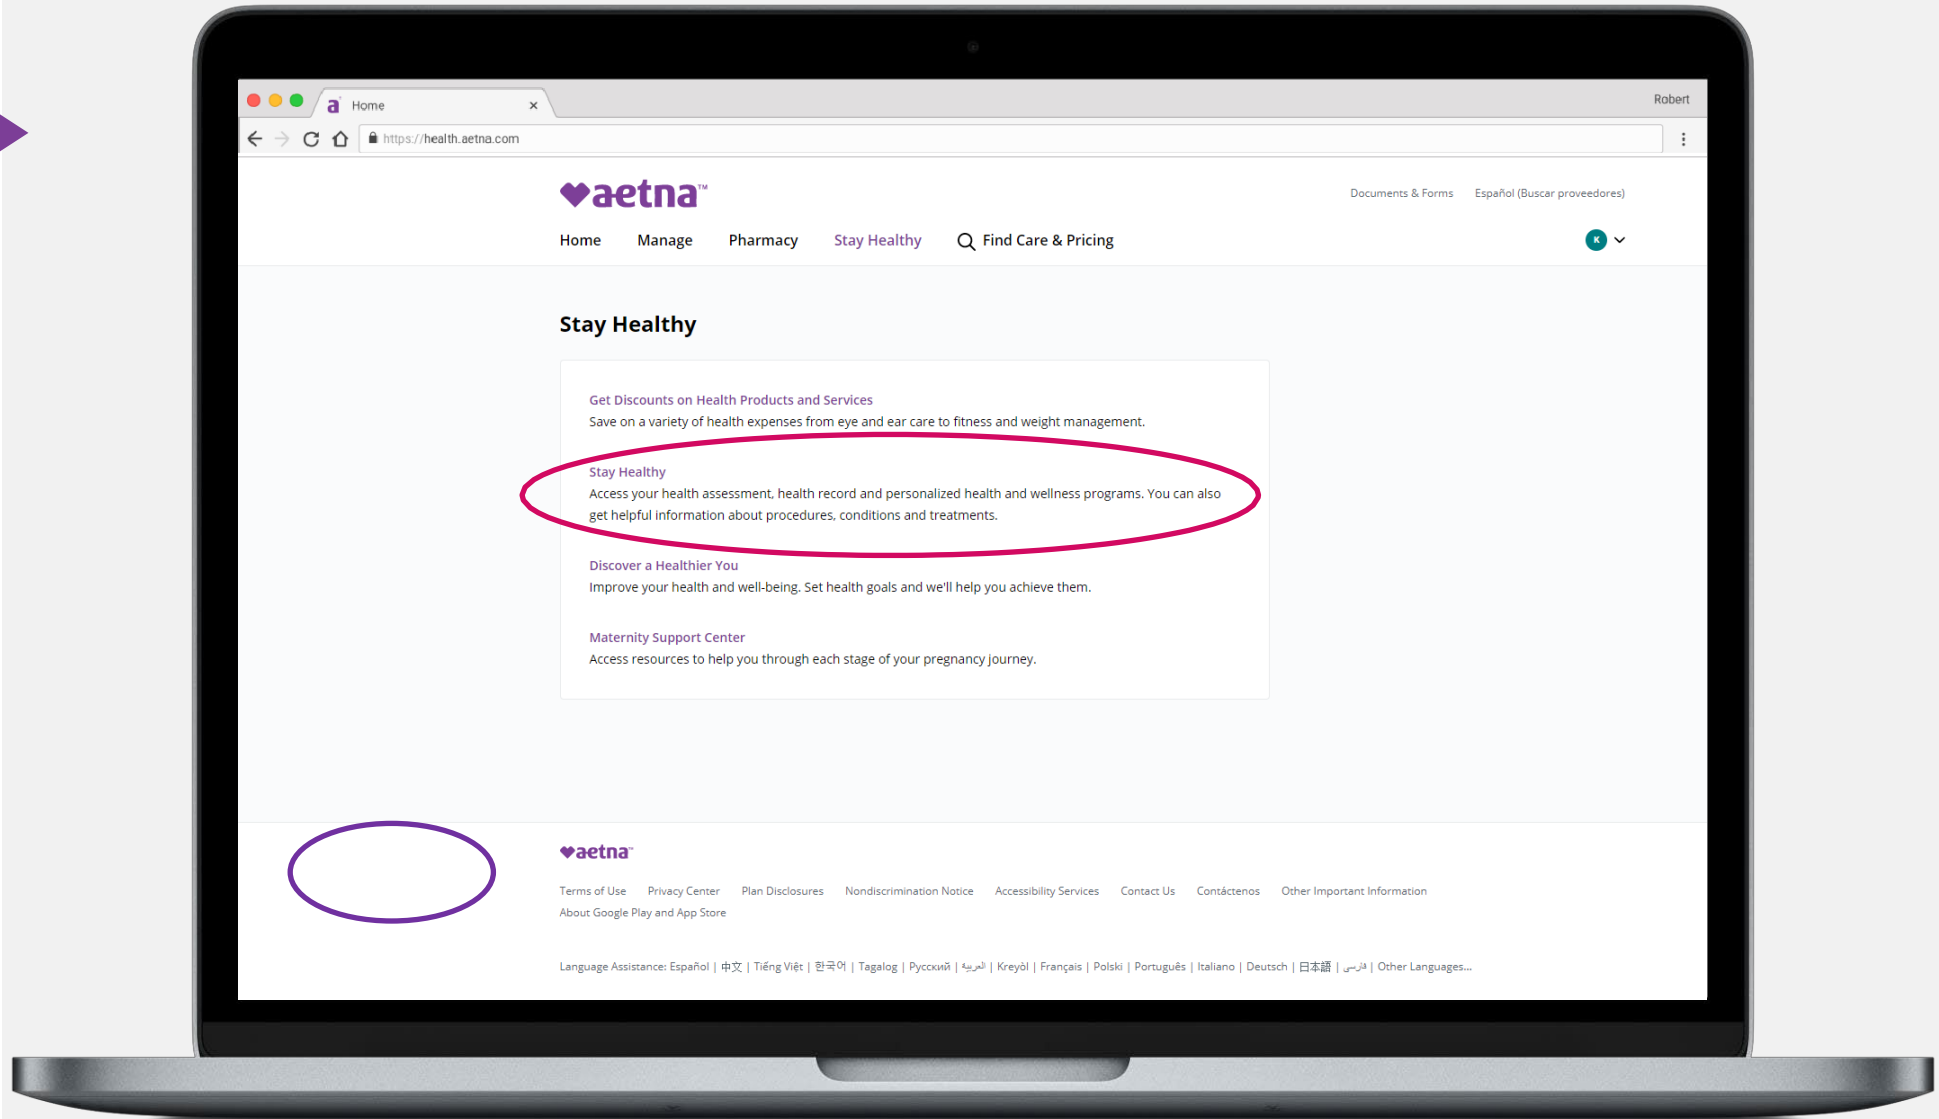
Home ×

Robert

https://health.aetna.com

aetna

Documents & Forms Español (Buscar proveedores)

Home Manage Pharmacy Stay Healthy Find Care & Pricing

K

Stay Healthy

Get Discounts on Health Products and Services
Save on a variety of health expenses from eye and ear care to fitness and weight management.

Stay Healthy
Access your health assessment, health record and personalized health and wellness programs. You can also get helpful information about procedures, conditions and treatments.

Discover a Healthier You
Improve your health and well-being. Set health goals and we'll help you achieve them.

Maternity Support Center
Access resources to help you through each stage of your pregnancy journey.

aetna

Terms of Use Privacy Center Plan Disclosures Nondiscrimination Notice Accessibility Services Contact Us Contáctenos Other Important Information About Google Play and App Store

Language Assistance: Español | 中文 | Tiếng Việt | 한국어 | Tagalog | Русский | العربية | Kreyòl | Français | Polski | Português | Italiano | Deutsch | 日本語 | فارسی | Other Languages...